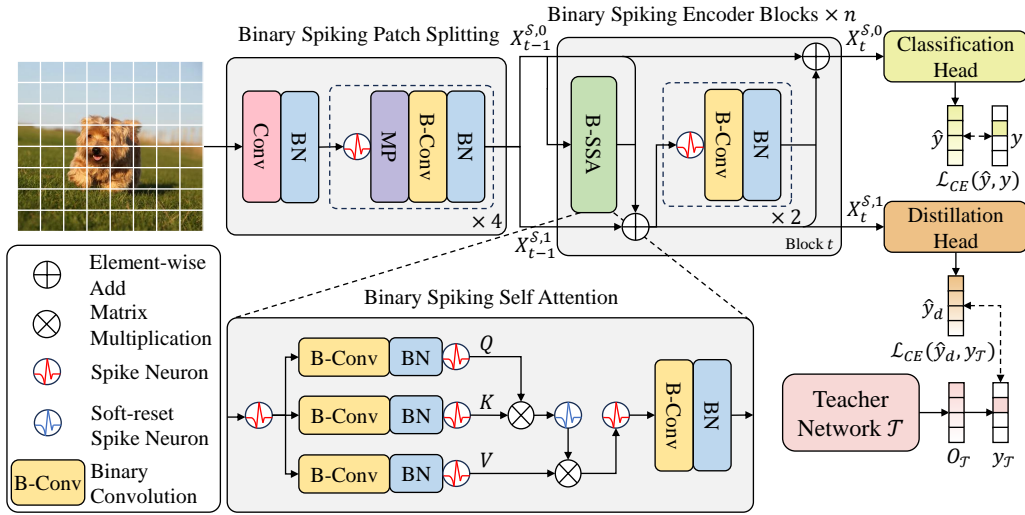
Binary Spiking Patch Splitting

Binary Spiking Encoder Blocks × $n$

$X_{t-1}^{\mathcal{S},0}$

$X_t^{\mathcal{S},0}$

Classification Head

Conv

BN

MP

B-Conv

BN

× 4

B-SSA

B-Conv

BN

× 2

Block $t$

$X_{t-1}^{\mathcal{S},1}$

$X_t^{\mathcal{S},1}$

$\hat{y}$

$y$

$\mathcal{L}_{CE}(\hat{y}, y)$

Distillation Head

$\hat{y}_d$

$\mathcal{L}_{CE}(\hat{y}_d, y_{\mathcal{T}})$

Teacher Network $\mathcal{T}$

$O_{\mathcal{T}}$

$y_{\mathcal{T}}$

Element-wise Add

Matrix Multiplication

Spike Neuron

Soft-reset Spike Neuron

B-Conv Binary Convolution

Binary Spiking Self Attention

B-Conv

BN

$Q$

B-Conv

BN

$K$

B-Conv

BN

$V$

B-Conv

BN